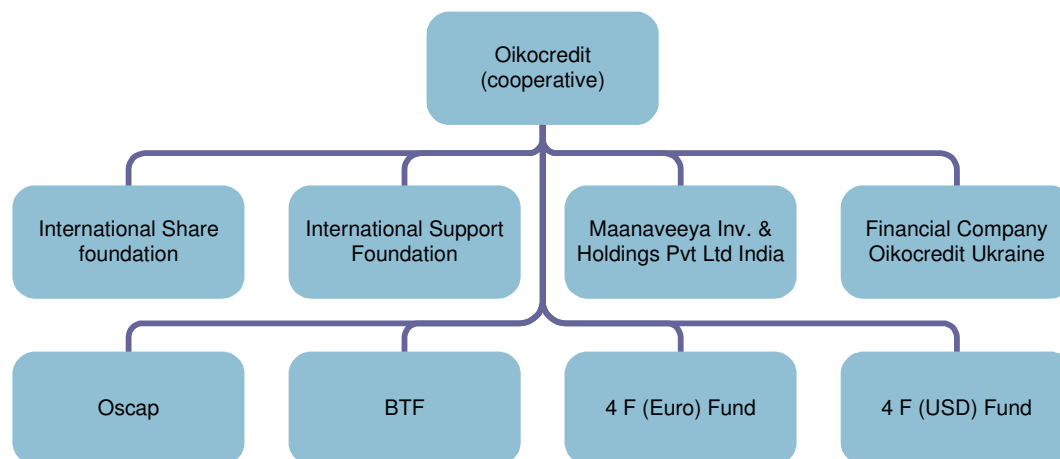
Oikocredit (cooperative)

International Share foundation

International Support Foundation

Maanaveeya Inv. & Holdings Pvt Ltd India

Financial Company Oikocredit Ukraine

Oscap

BTF

4 F (Euro) Fund

4 F (USD) Fund